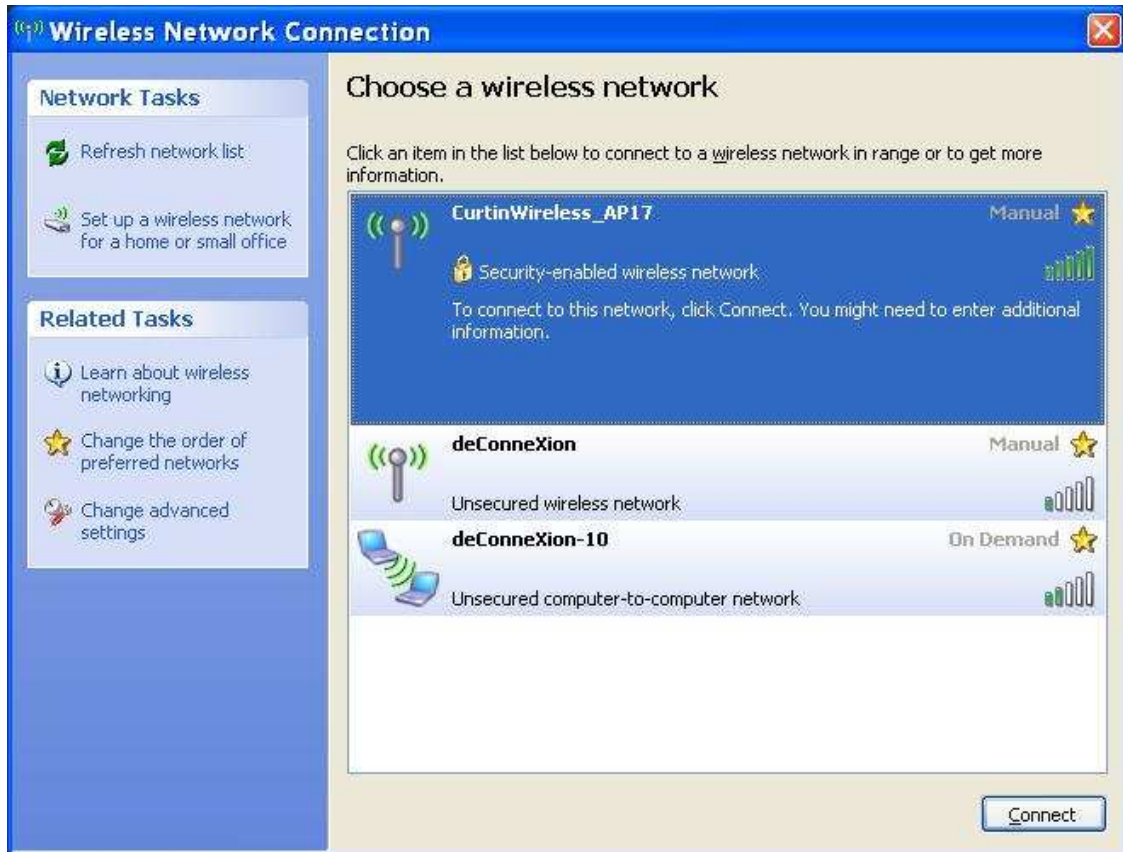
Wireless Network Connection

Network Tasks

Refresh network list

Set up a wireless network for a home or small office

Related Tasks

Learn about wireless networking

Change the order of preferred networks

Change advanced settings

Choose a wireless network

Click an item in the list below to connect to a wireless network in range or to get more information.

CurtinWireless_AP17 Manual

Security-enabled wireless network

To connect to this network, click Connect. You might need to enter additional information.

deConneXion Manual

Unsecured wireless network

deConneXion-10 On Demand

Unsecured computer-to-computer network

Connect